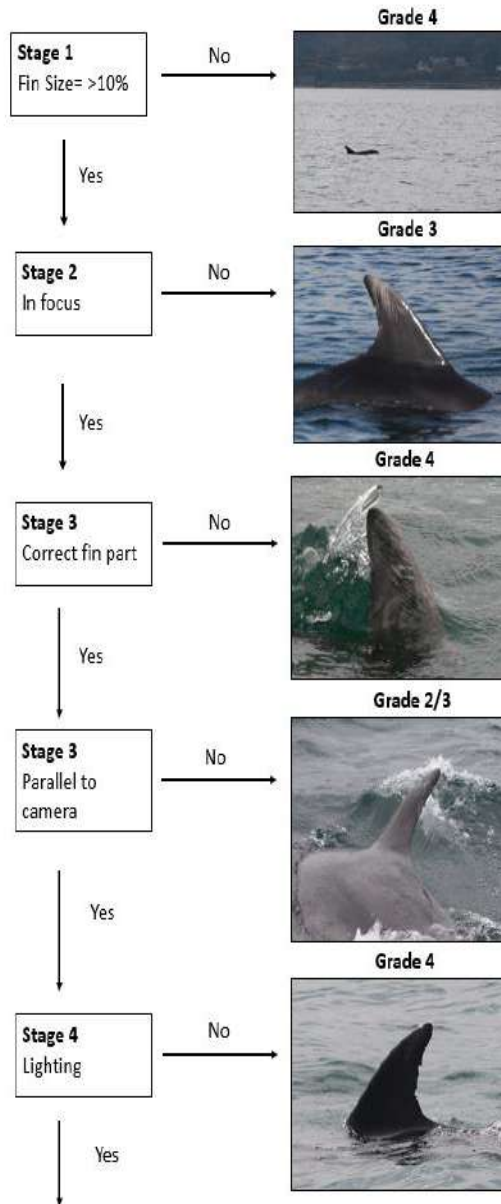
Stage 1
Fin Size= >10%

No

Grade 4

Yes

Stage 2
In focus

No

Grade 3

Yes

Stage 3
Correct fin part

No

Grade 4

Yes

Stage 3
Parallel to camera

No

Grade 2/3

Yes

Stage 4
Lighting

No

Grade 4

Yes